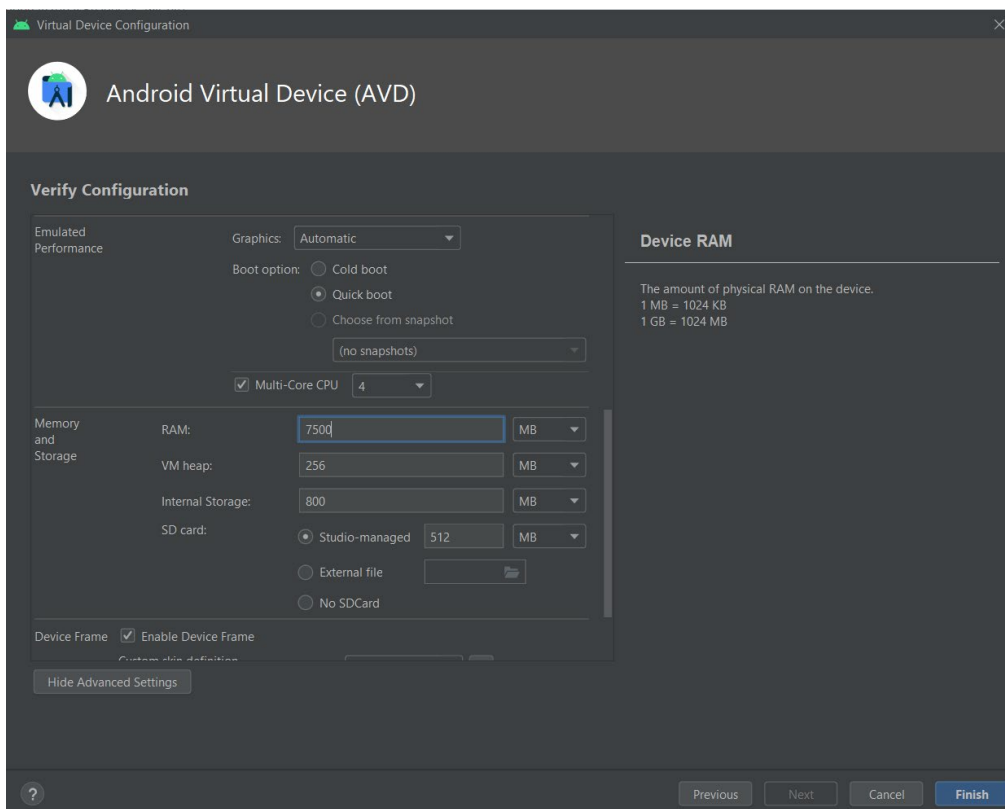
Virtual Device Configuration

Android Virtual Device (AVD)

Verify Configuration

Emulated Performance

Graphics: Automatic

Boot option: Cold boot

Quick boot

Choose from snapshot

(no snapshots)

Multi-Core CPU 4

Memory and Storage

RAM: 7500 MB

VM heap: 256 MB

Internal Storage: 800 MB

SD card: Studio-managed 512 MB

External file

No SDCard

Device Frame Enable Device Frame

Custom skin definition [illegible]

Hide Advanced Settings

Device RAM

The amount of physical RAM on the device.
1 MB = 1024 KB
1 GB = 1024 MB

?

Previous Next Cancel Finish